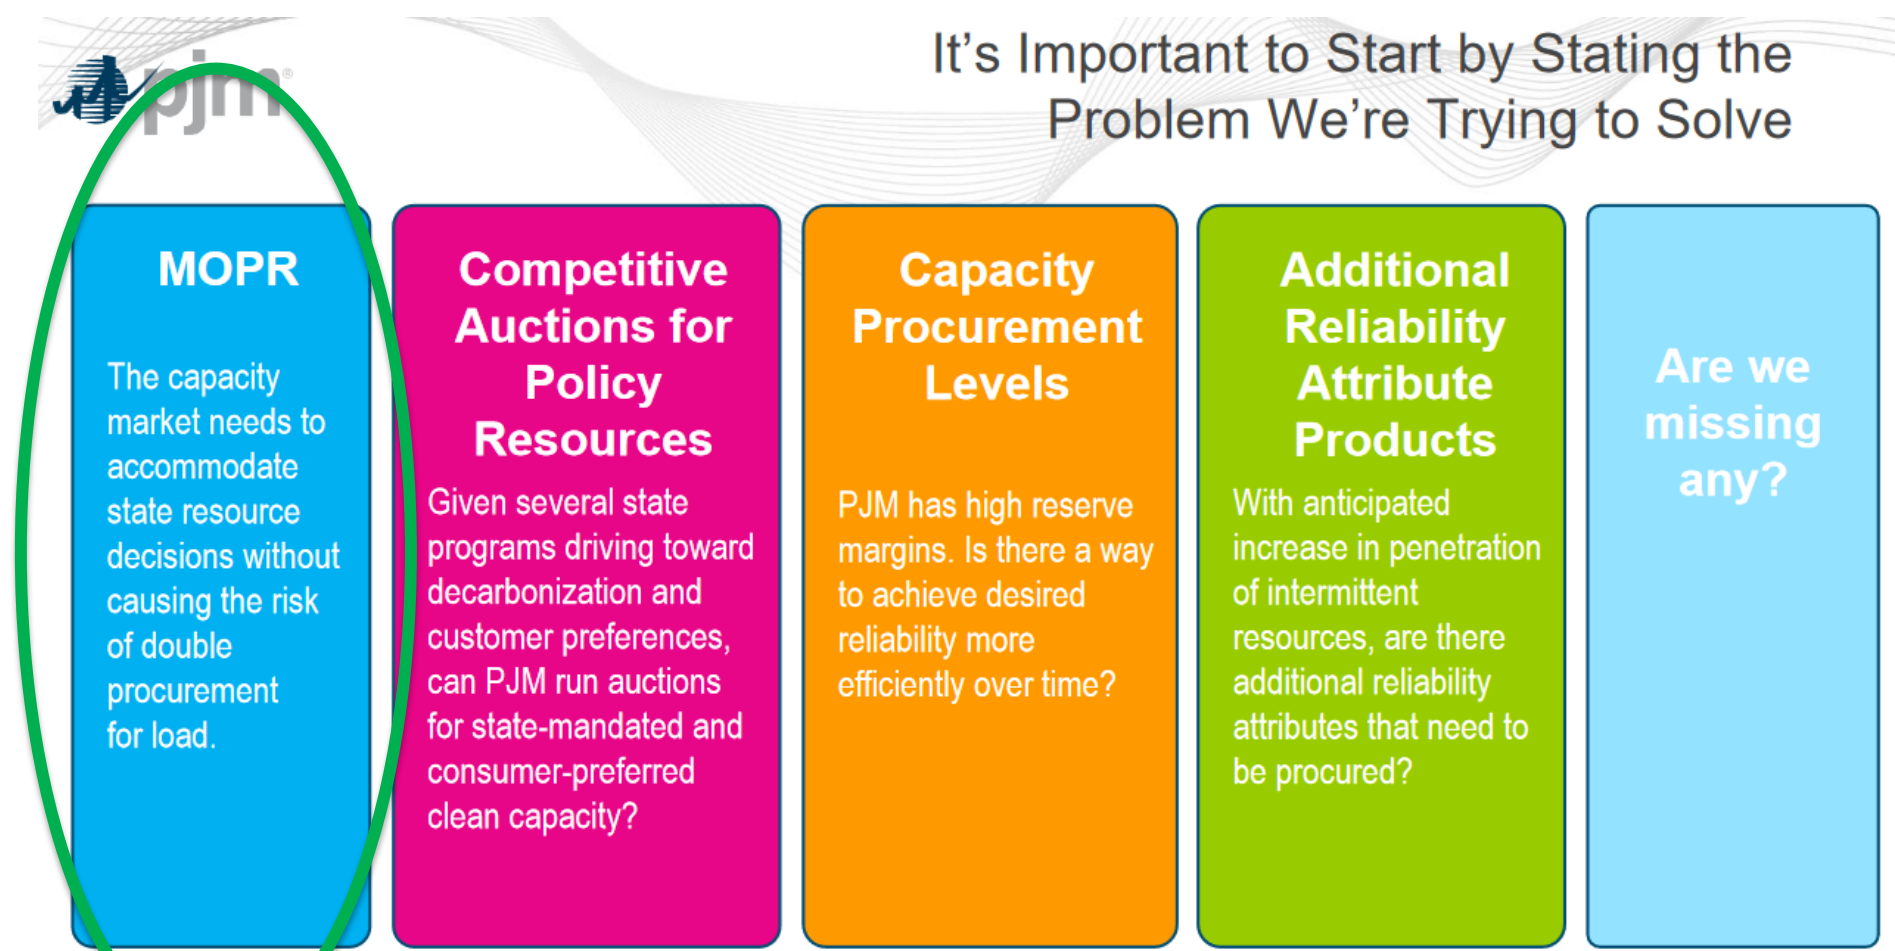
pjm

It's Important to Start by Stating the Problem We're Trying to Solve

MOPR

The capacity market needs to accommodate state resource decisions without causing the risk of double procurement for load.

Competitive Auctions for Policy Resources

Given several state programs driving toward decarbonization and customer preferences, can PJM run auctions for state-mandated and consumer-preferred clean capacity?

Capacity Procurement Levels

PJM has high reserve margins. Is there a way to achieve desired reliability more efficiently over time?

Additional Reliability Attribute Products

With anticipated increase in penetration of intermittent resources, are there additional reliability attributes that need to be procured?

Are we missing any?